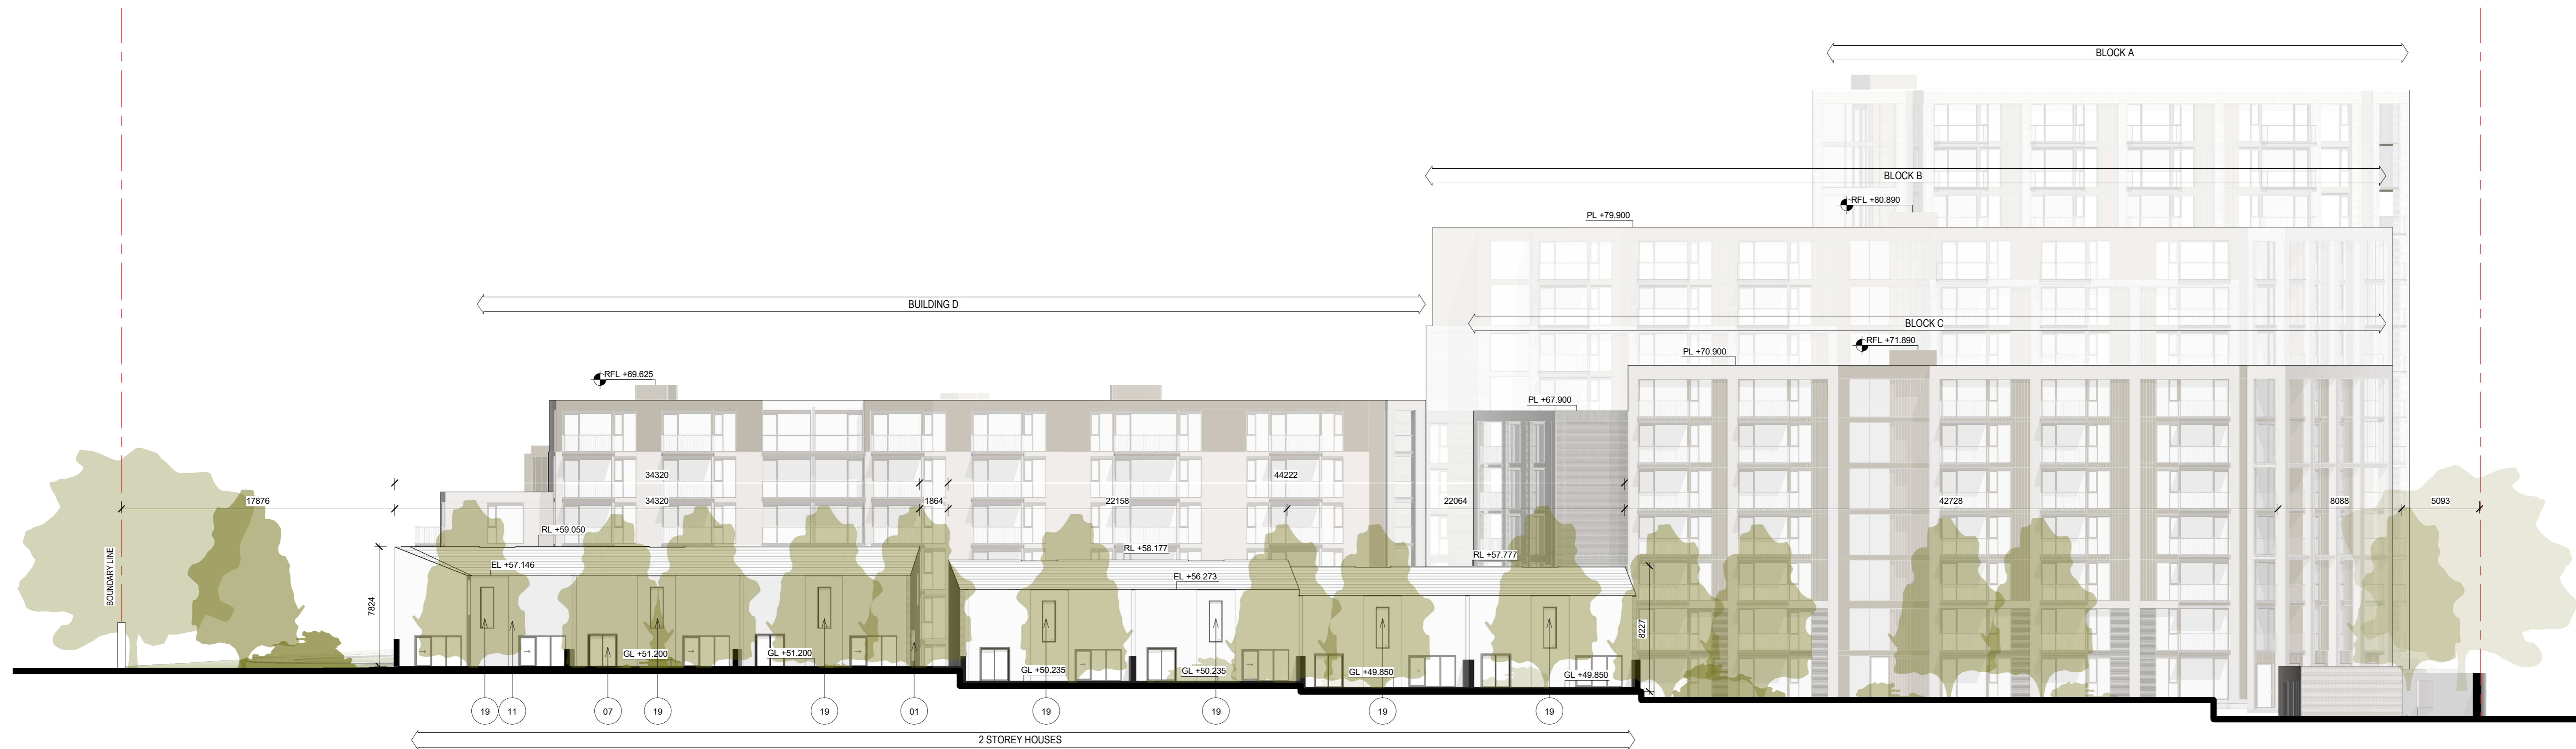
BLOCK A

BLOCK B

RFL +80.890

PL +79.900

BUILDING D

BLOCK C

RFL +71.890

PL +70.900

RFL +69.625

PL +67.900

34320

44222

17876

34320

1864

22158

22064

42728

8088

5093

RL +59.050

RL +58.177

RL +57.777

EL +57.146

EL +56.273

BOUNDARY LINE

7824

8227

GL +51.200

GL +51.200

GL +50.235

GL +50.235

GL +49.850

GL +49.850

19 11 07 19 19 01 19 19 19 19

2 STOREY HOUSES